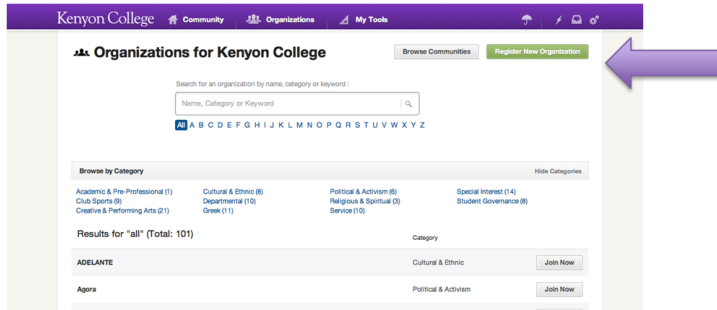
Kenyon College Community Organizations My Tools

Organizations for Kenyon College

Browse Communities

Register New Organization

Search for an organization by name, category or keyword :

Name, Category or Keyword

All A B C D E F G H I J K L M N O P Q R S T U V W X Y Z

Browse by Category

Hide Categories

Academic & Pre-Professional (1)
Club Sports (9)
Creative & Performing Arts (21)

Cultural & Ethnic (8)
Departmental (10)
Greek (11)

Political & Activism (6)
Religious & Spiritual (3)
Service (10)

Special Interest (14)
Student Governance (8)

Results for "all" (Total: 101)

Category

| | | |
|---|---|---|
| ADELANTE | Cultural & Ethnic | Join Now |
| Agora | Political & Activism | Join Now |